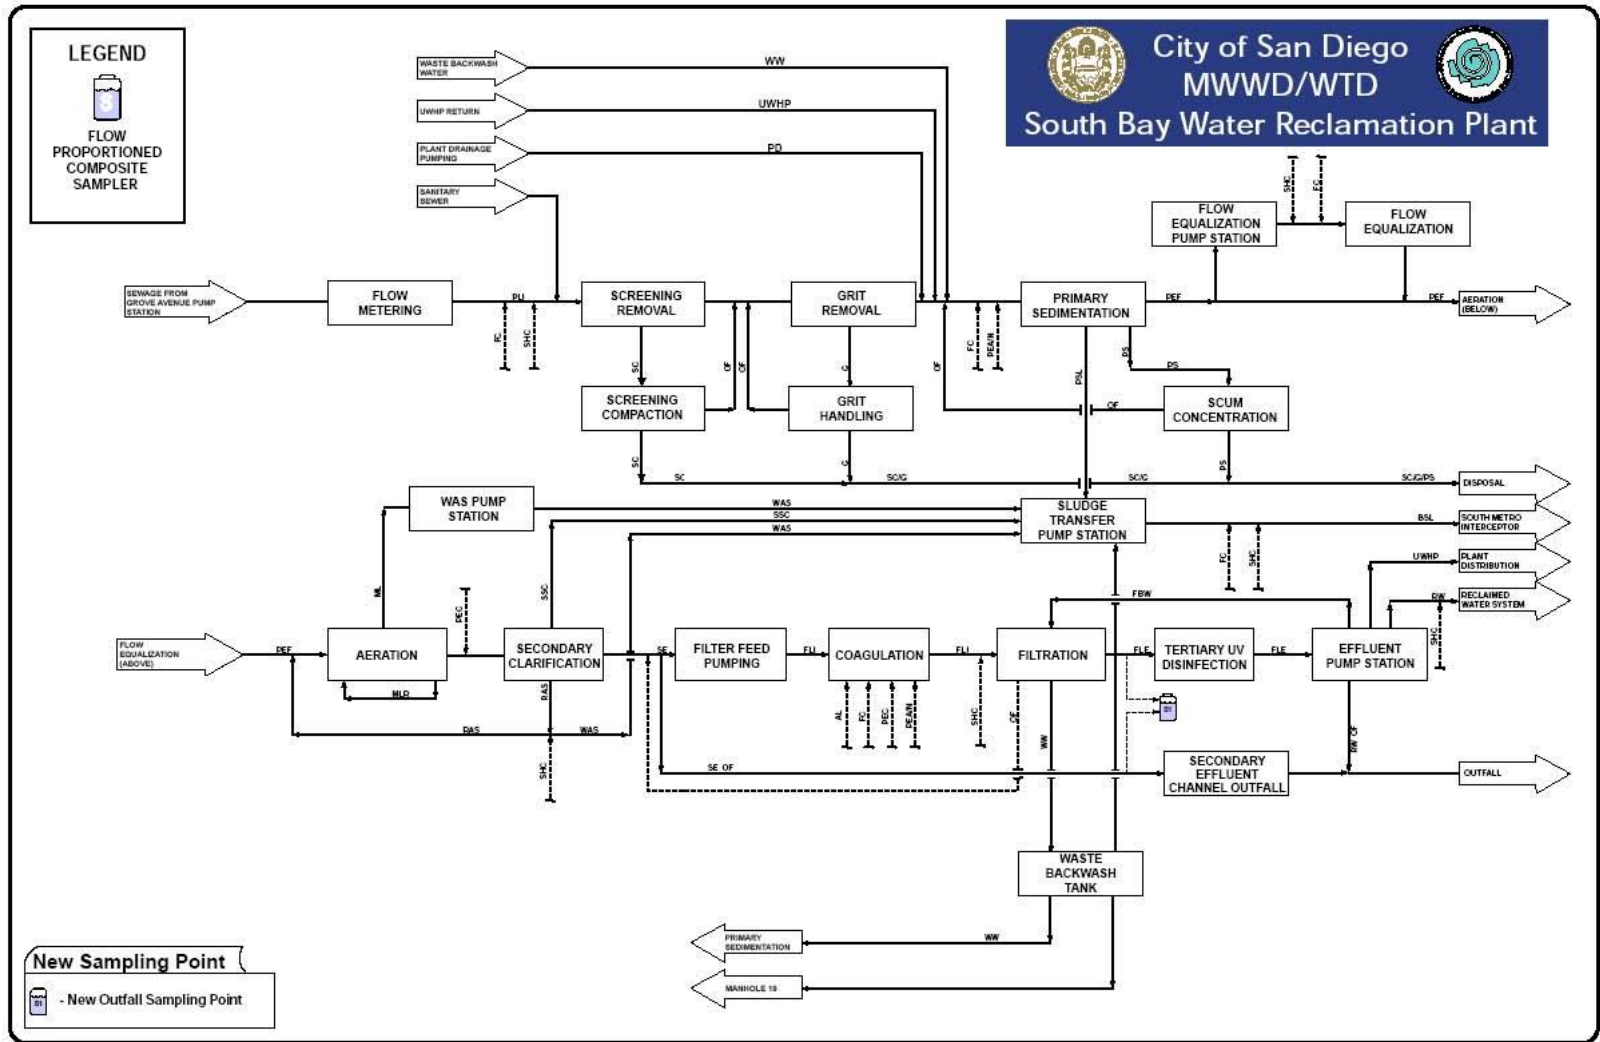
LEGEND

FLOW PROPORTIONED COMPOSITE SAMPLER

City of San Diego
MWWD/WTD
South Bay Water Reclamation Plant

WASTE BACKWASH WATER
WW
UWHP RETURN
UWHP
PLANT DRAINAGE PUMPING
PD
SANITARY SEWER

SEWAGE FROM GROVE AVENUE PUMP STATION
FLOW METERING
PU
FC
SHC
SCREENING REMOVAL
GRIT REMOVAL
PRIMARY SEDIMENTATION
PEF
FC
PEA/N
OF
FLOW EQUALIZATION PUMP STATION
SHC
FC
FLOW EQUALIZATION
PEF
AERATION (BELOW)

SC
SCREENING COMPACTION
OF
OF
G
GRIT HANDLING
PSL
PS
PS
SCUM CONCENTRATION
OF
SC
SC
G
SC/G
SC/G
PS
SC/G/PS
DISPOSAL

WAS PUMP STATION
WAS
SSC
WAS
SLUDGE TRANSFER PUMP STATION
BSL
SOUTH METRO INTERCEPTOR
FC
SHC
UWHP
PLANT DISTRIBUTION
RW
RECLAIMED WATER SYSTEM
FBW

ML
PEC
SSC
FLOW EQUALIZATION (ABOVE)
PEF
AERATION
MLR
SECONDARY CLARIFICATION
SE
FILTER FEED PUMPING
FLI
COAGULATION
FLI
FILTRATION
FLE
TERTIARY UV DISINFECTION
FLE
EFFLUENT PUMP STATION
SHC
RAS
RAS
WAS
AL
FC
PEC
PEA/N
SHC
OF
WW
RW OF
SHC
SE OF
SECONDARY EFFLUENT CHANNEL OUTFALL
OUTFALL

WASTE BACKWASH TANK
WW
PRIMARY SEDIMENTATION
MANHOLE 18

New Sampling Point
- New Outfall Sampling Point